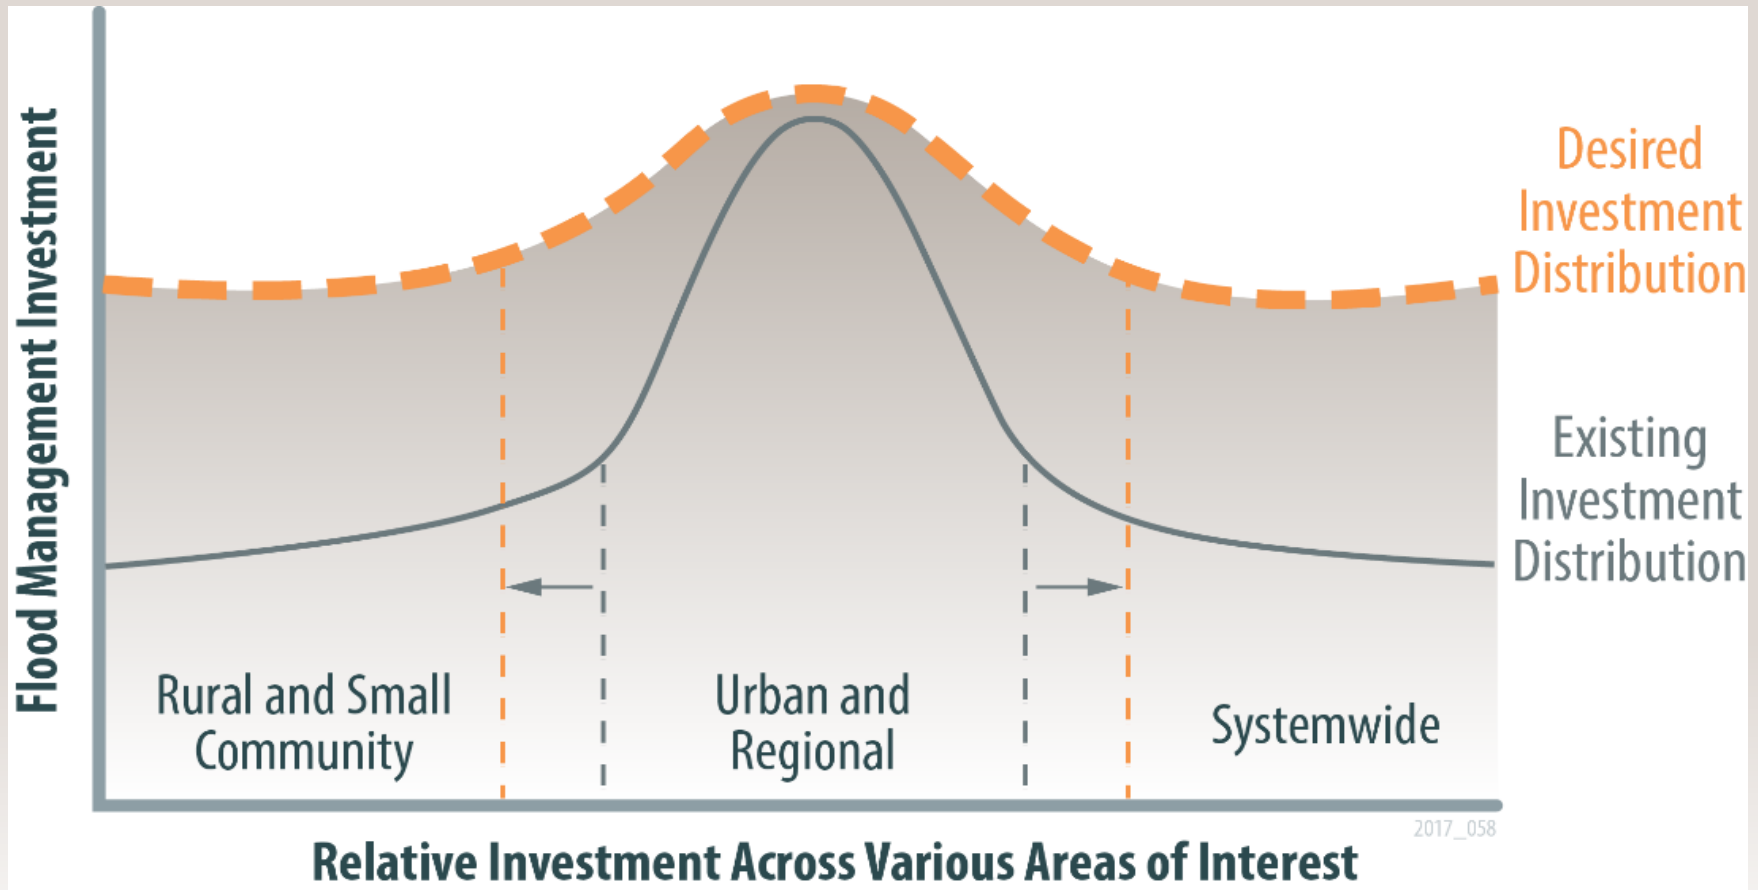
Flood Management Investment

Desired Investment Distribution

Existing Investment Distribution

Rural and Small Community

Urban and Regional

Systemwide

2017_058

Relative Investment Across Various Areas of Interest